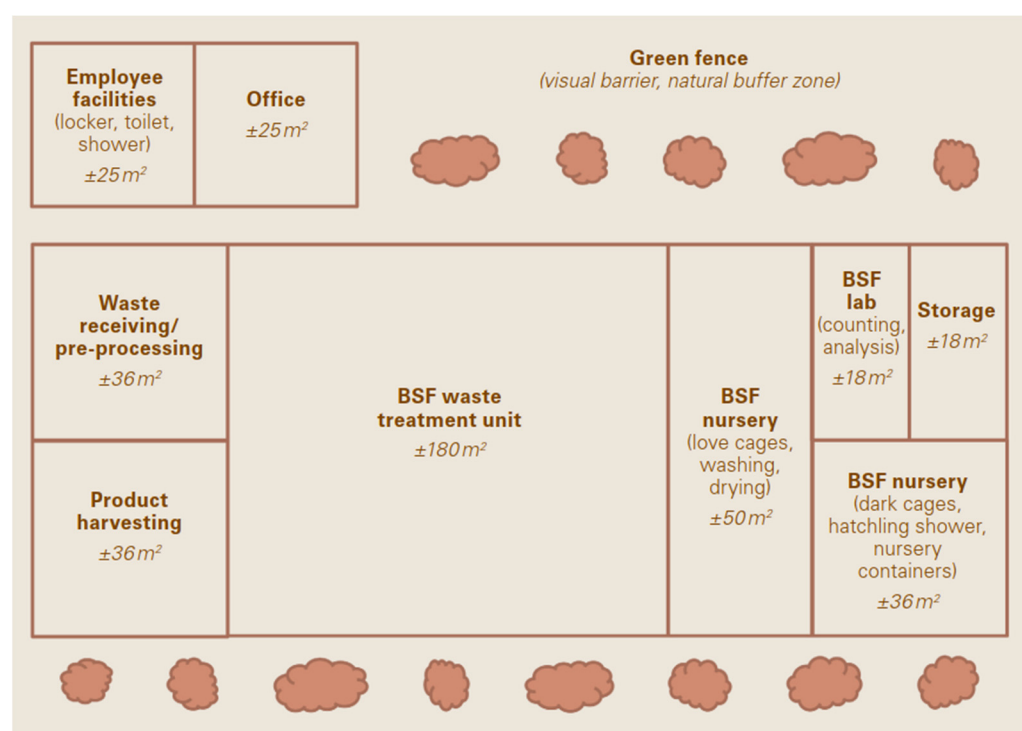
Employee facilities
(locker, toilet, shower)
$\pm 25 m^2$

Office
$\pm 25 m^2$

Green fence
(visual barrier, natural buffer zone)

Waste receiving/ pre-processing
$\pm 36 m^2$

BSF waste treatment unit
$\pm 180 m^2$

BSF nursery
(love cages, washing, drying)
$\pm 50 m^2$

BSF lab
(counting, analysis)
$\pm 18 m^2$

Storage
$\pm 18 m^2$

Product harvesting
$\pm 36 m^2$

BSF nursery
(dark cages, hatchling shower, nursery containers)
$\pm 36 m^2$